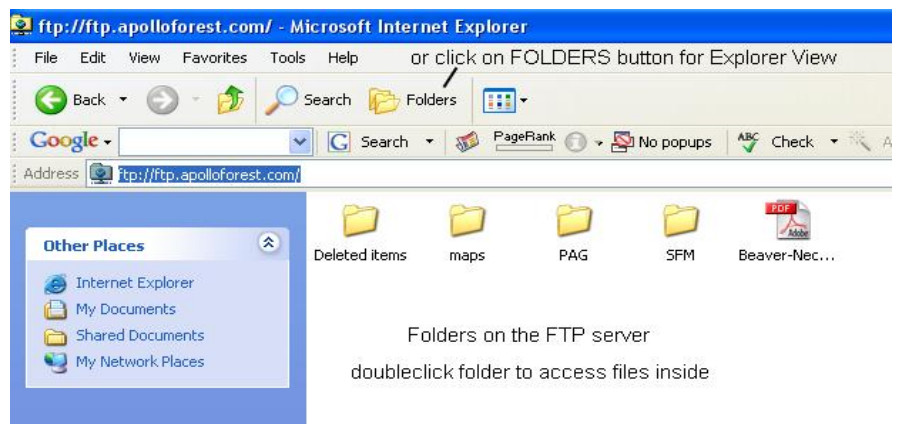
ftp://ftp.apolloforest.com/ - Microsoft Internet Explorer

File Edit View Favorites Tools Help

or click on FOLDERS button for Explorer View

Back Search Folders

Google Search PageRank No popups Check

Address ftp://ftp.apolloforest.com/

Other Places

Internet Explorer
My Documents
Shared Documents
My Network Places

Deleted items maps PAG SFM Beaver-Nec...

PDF Adobe

Folders on the FTP server

doubleclick folder to access files inside